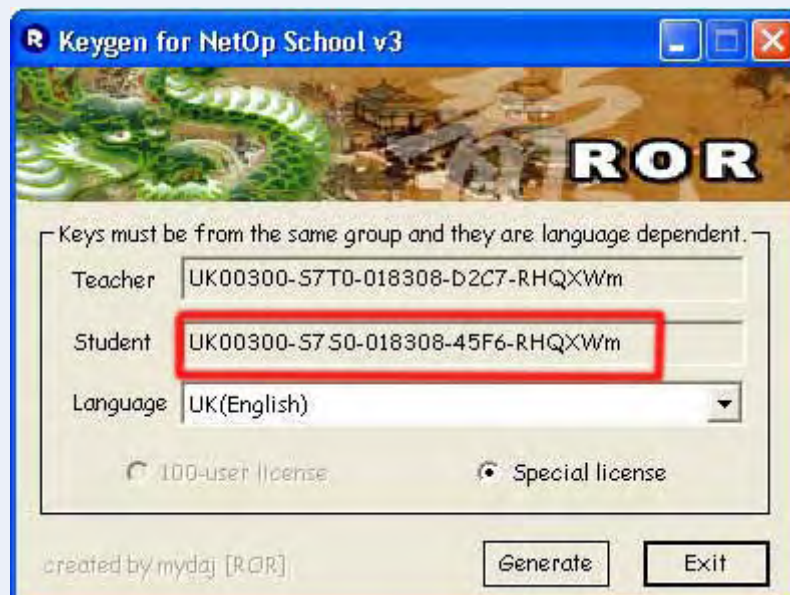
Keygen for NetOp School v3

ROR

Keys must be from the same group and they are language dependent.

Teacher UK00300-S7T0-018308-D2C7-RHQXWm

Student UK00300-S7S0-018308-45F6-RHQXWm

Language UK(English)

100-user license

Special license

created by mydaj [ROR]

Generate

Exit